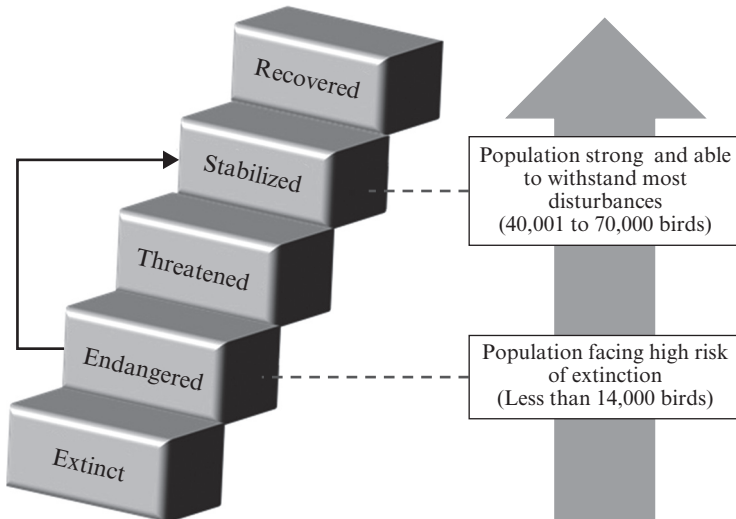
Recovered

Stabilized

Threatened

Endangered

Extinct

Population strong and able to withstand most disturbances (40,001 to 70,000 birds)

Population facing high risk of extinction (Less than 14,000 birds)